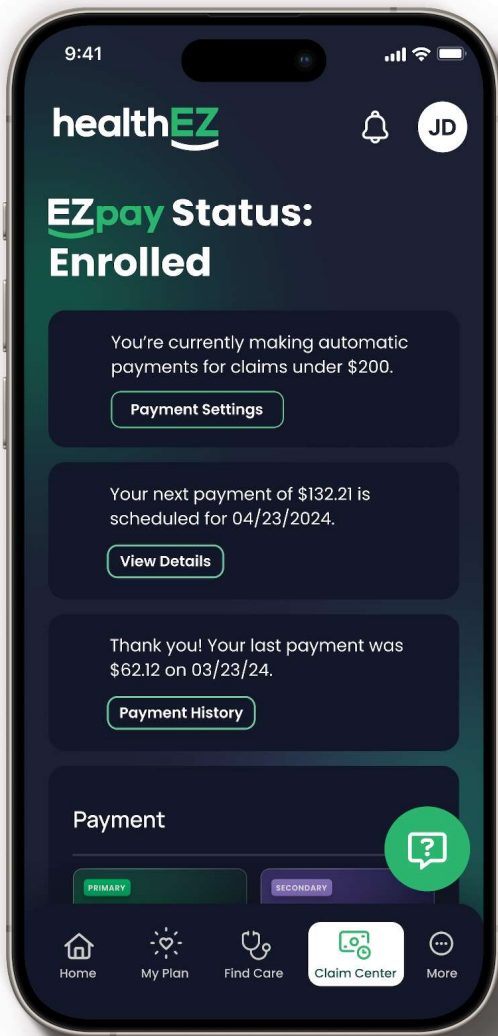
9:41

healthEZ

JD

EZpay Status: Enrolled

You're currently making automatic payments for claims under $200.

Payment Settings

Your next payment of $132.21 is scheduled for 04/23/2024.

View Details

Thank you! Your last payment was $62.12 on 03/23/24.

Payment History

Payment

PRIMARY

SECONDARY

Home

My Plan

Find Care

Claim Center

More